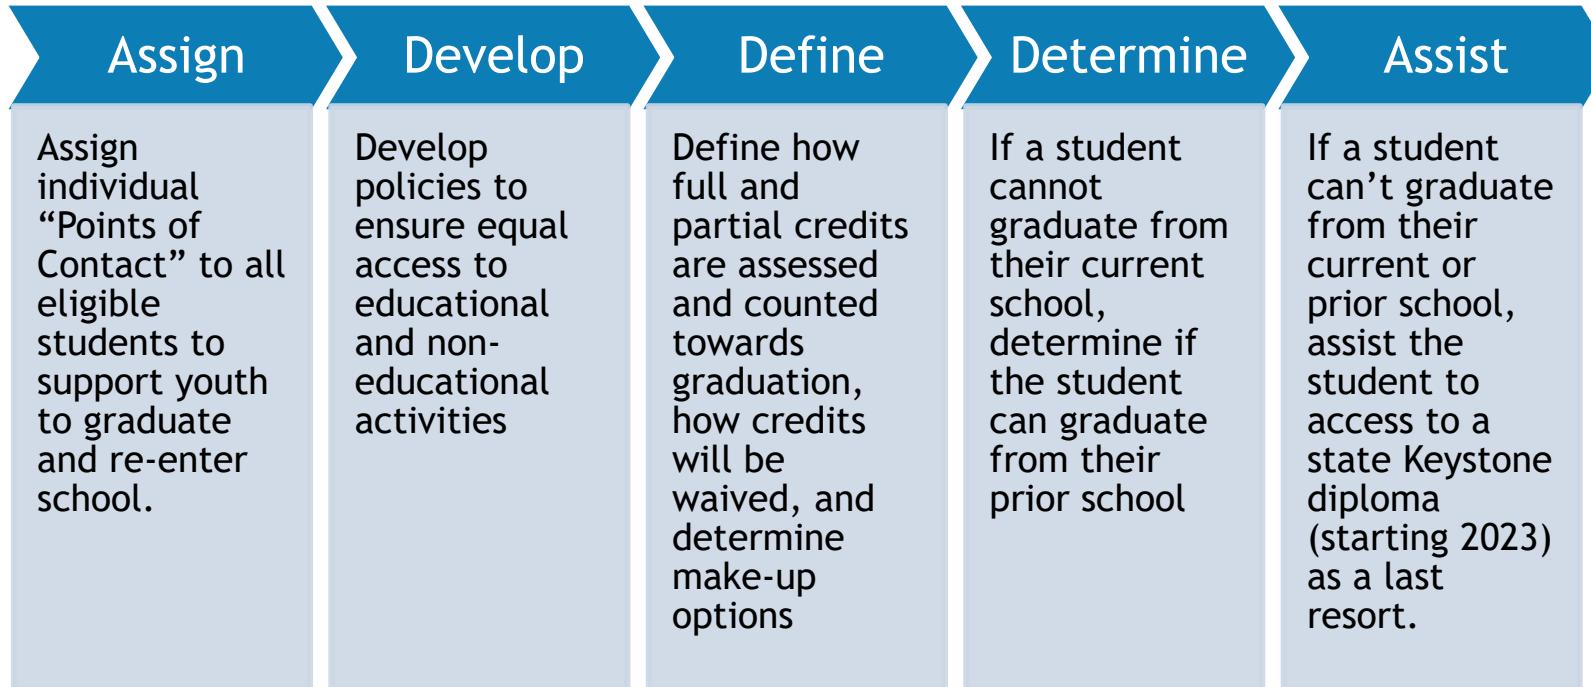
Assign

Assign individual “Points of Contact” to all eligible students to support youth to graduate and re-enter school.

Develop

Develop policies to ensure equal access to educational and non-educational activities

Define

Define how full and partial credits are assessed and counted towards graduation, how credits will be waived, and determine make-up options

Determine

If a student cannot graduate from their current school, determine if the student can graduate from their prior school

Assist

If a student can’t graduate from their current or prior school, assist the student to access to a state Keystone diploma (starting 2023) as a last resort.